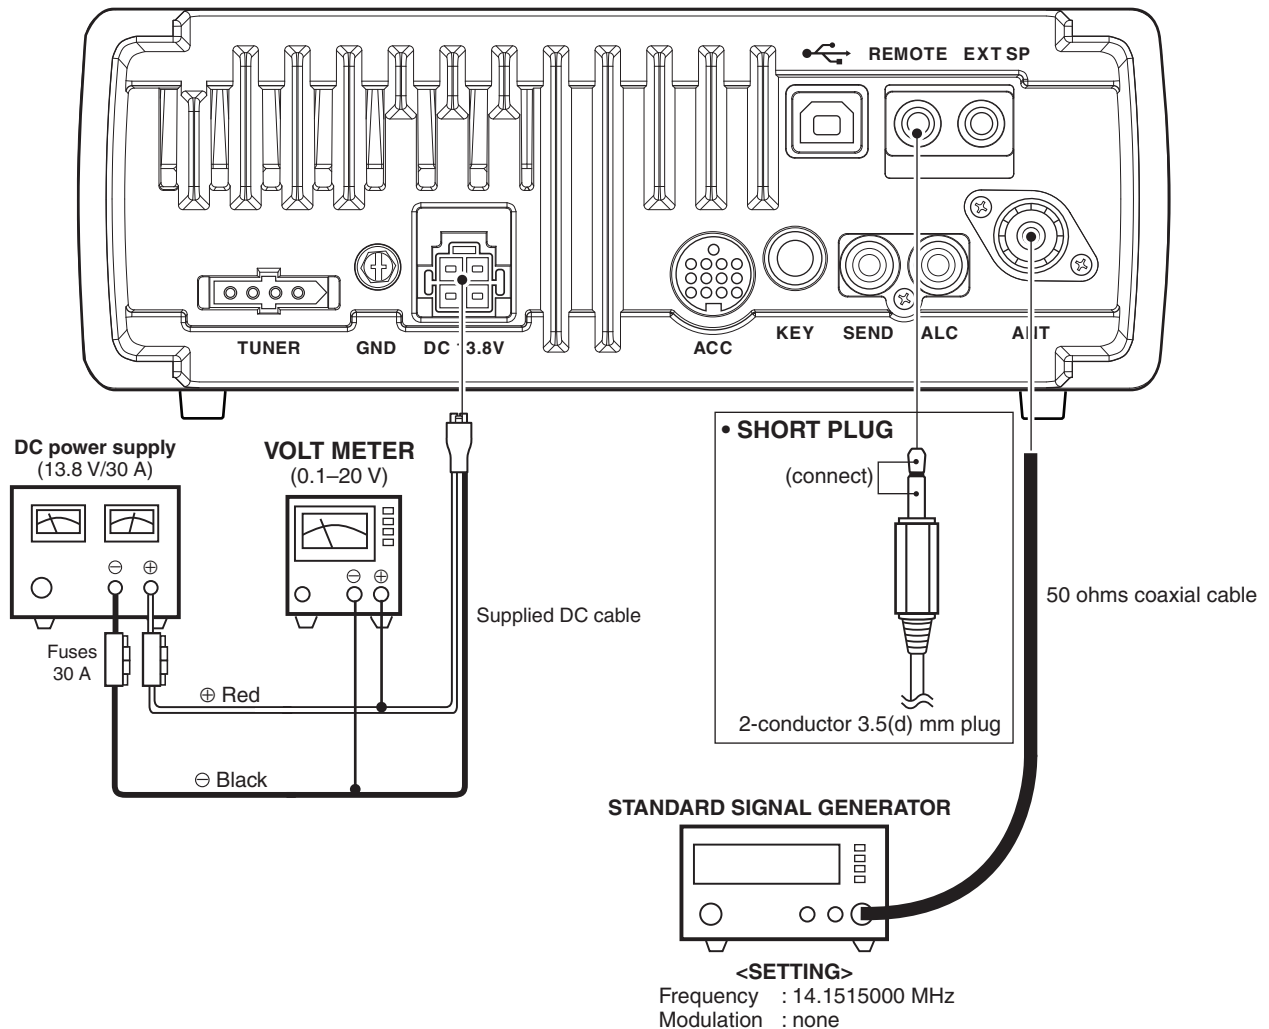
REMOTE EXT SP

TUNER GND DC 13.8V ACC KEY SEND ALC ANT

• SHORT PLUG

(connect)

2-conductor 3.5(d) mm plug

DC power supply
(13.8 V/30 A)

VOLT METER
(0.1–20 V)

⊖ ⊕

⊖ ⊕

Supplied DC cable

50 ohms coaxial cable

Fuses
30 A

⊕ Red

⊖ Black

STANDARD SIGNAL GENERATOR

<SETTING>
Frequency : 14.1515000 MHz
Modulation : none